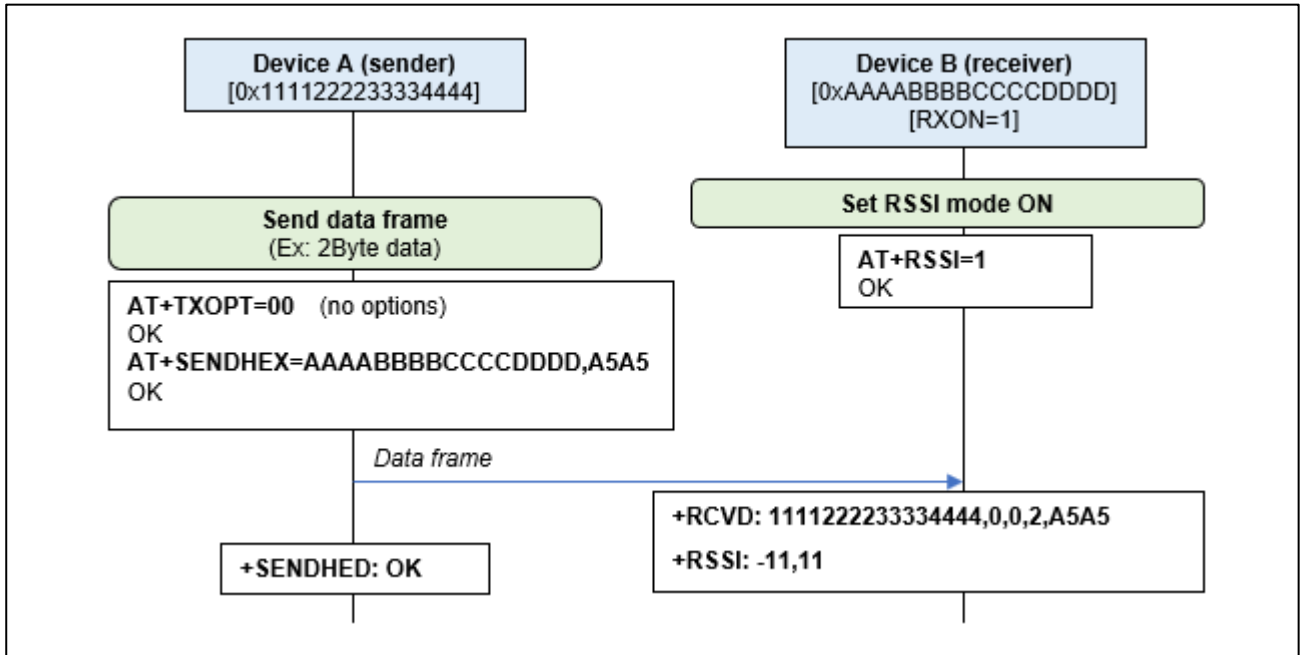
Device A (sender)
[0x1111222233334444]

Device B (receiver)
[0xAAAABBBBCCCCDDDD]
[RXON=1]

Send data frame
(Ex: 2Byte data)

AT+TXOPT=00 (no options)
OK
AT+SENDHEX=AAAABBBBCCCCDDDD,A5A5
OK

Set RSSI mode ON

AT+RSSI=1
OK

Data frame

+RCVD: 1111222233334444,0,0,2,A5A5
+RSSI: -11,11

+SENDHED: OK